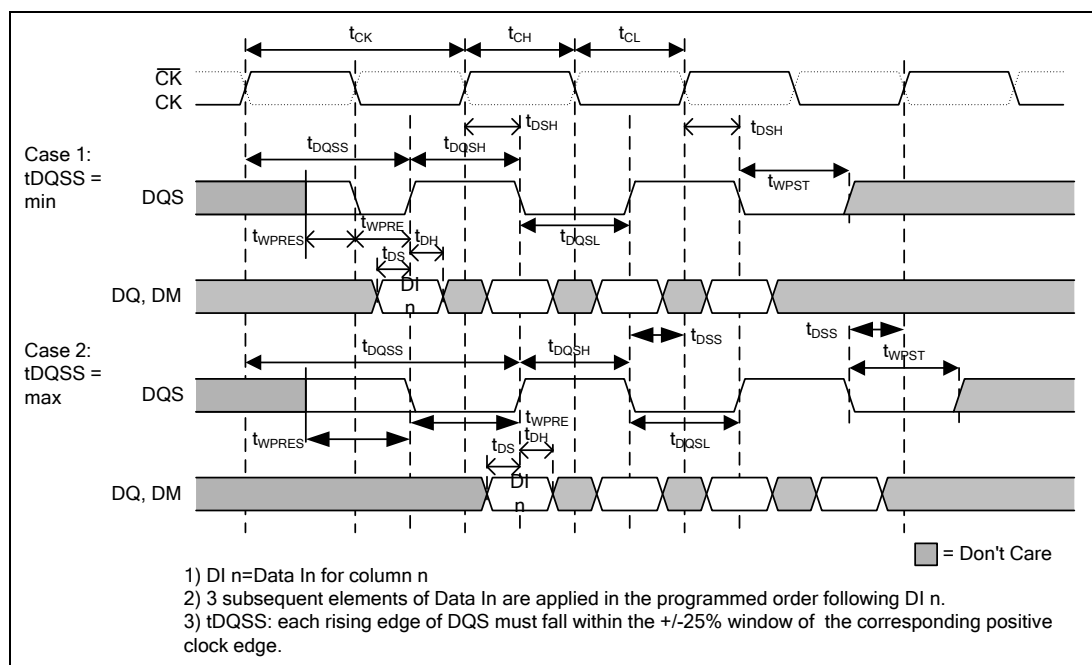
$t_{CK}$ $t_{CH}$ $t_{CL}$

$\overline{CK}$

CK

$t_{DSH}$ $t_{DSH}$

Case 1: tDQSS = min

$t_{DQSS}$ $t_{DQSH}$

DQS

$t_{WPST}$

$t_{WPRES}$ $t_{WPRE}$ $t_{DH}$ $t_{DQSL}$

$t_{DS}$

DQ, DM

DI n

$t_{DSS}$ $t_{DSS}$

Case 2: tDQSS = max

$t_{DQSS}$ $t_{DQSH}$ $t_{WPST}$

DQS

$t_{WPRE}$

$t_{WPRES}$ $t_{DH}$ $t_{DQSL}$

$t_{DS}$

DQ, DM

DI n

= Don't Care

1) DI n=Data In for column n

2) 3 subsequent elements of Data In are applied in the programmed order following DI n.

3) tDQSS: each rising edge of DQS must fall within the +/-25% window of the corresponding positive clock edge.